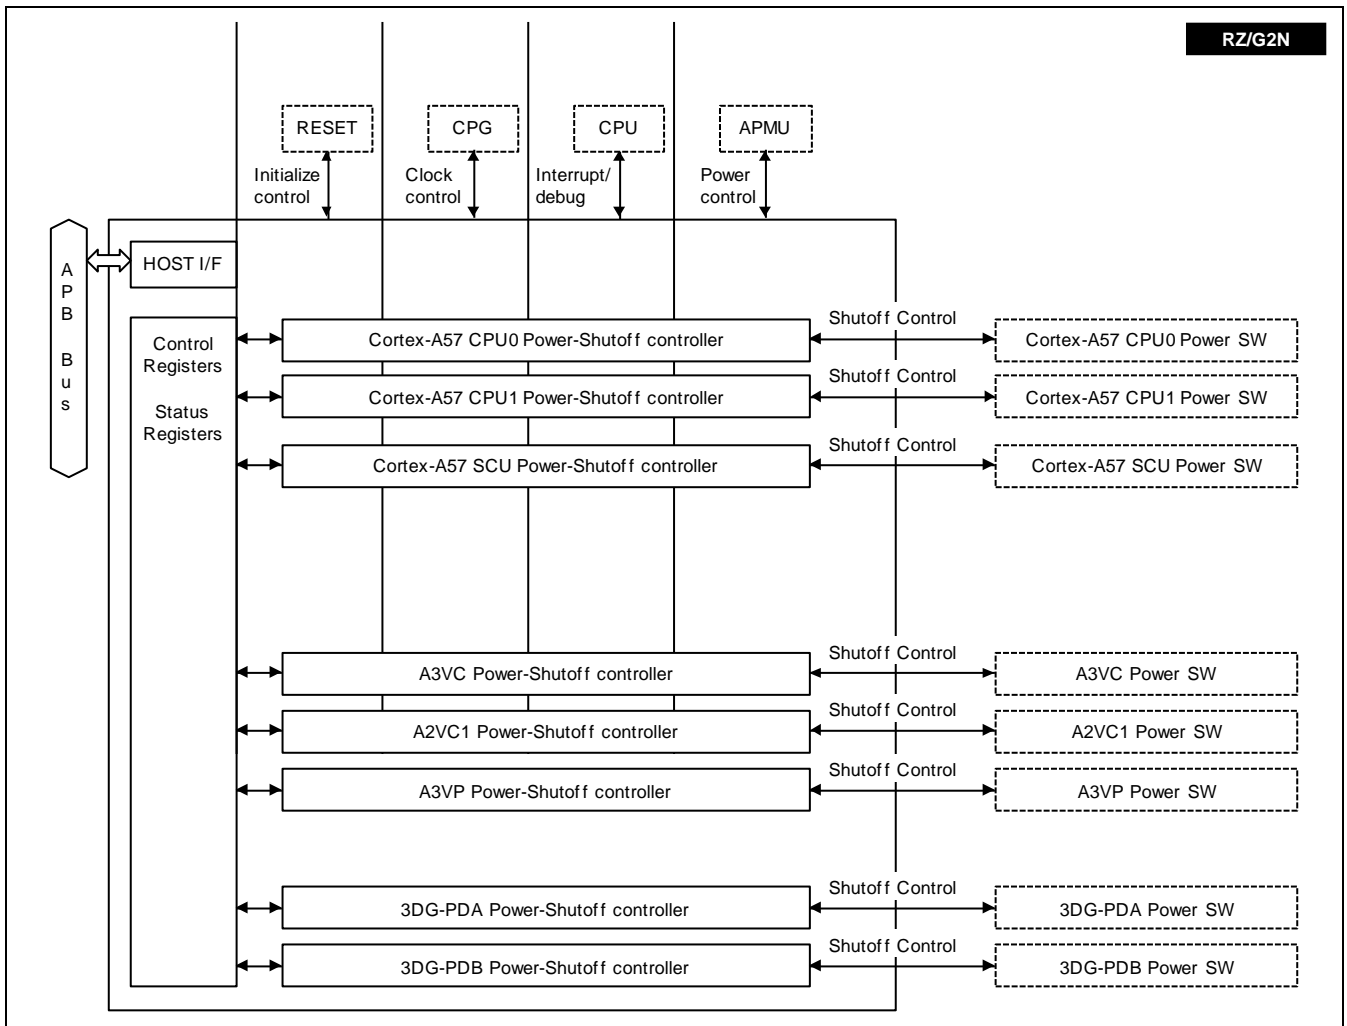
RZ/G2N

RESET
CPG
CPU
APMU

Initialize control
Clock control
Interrupt/ debug
Power control

APB Bus

HOST I/F

Control Registers
Status Registers

Cortex-A57 CPU0 Power-Shutoff controller
Shutoff Control
Cortex-A57 CPU0 Power SW

Cortex-A57 CPU1 Power-Shutoff controller
Shutoff Control
Cortex-A57 CPU1 Power SW

Cortex-A57 SCU Power-Shutoff controller
Shutoff Control
Cortex-A57 SCU Power SW

A3VC Power-Shutoff controller
Shutoff Control
A3VC Power SW

A2VC1 Power-Shutoff controller
Shutoff Control
A2VC1 Power SW

A3VP Power-Shutoff controller
Shutoff Control
A3VP Power SW

3DG-PDA Power-Shutoff controller
Shutoff Control
3DG-PDA Power SW

3DG-PDB Power-Shutoff controller
Shutoff Control
3DG-PDB Power SW